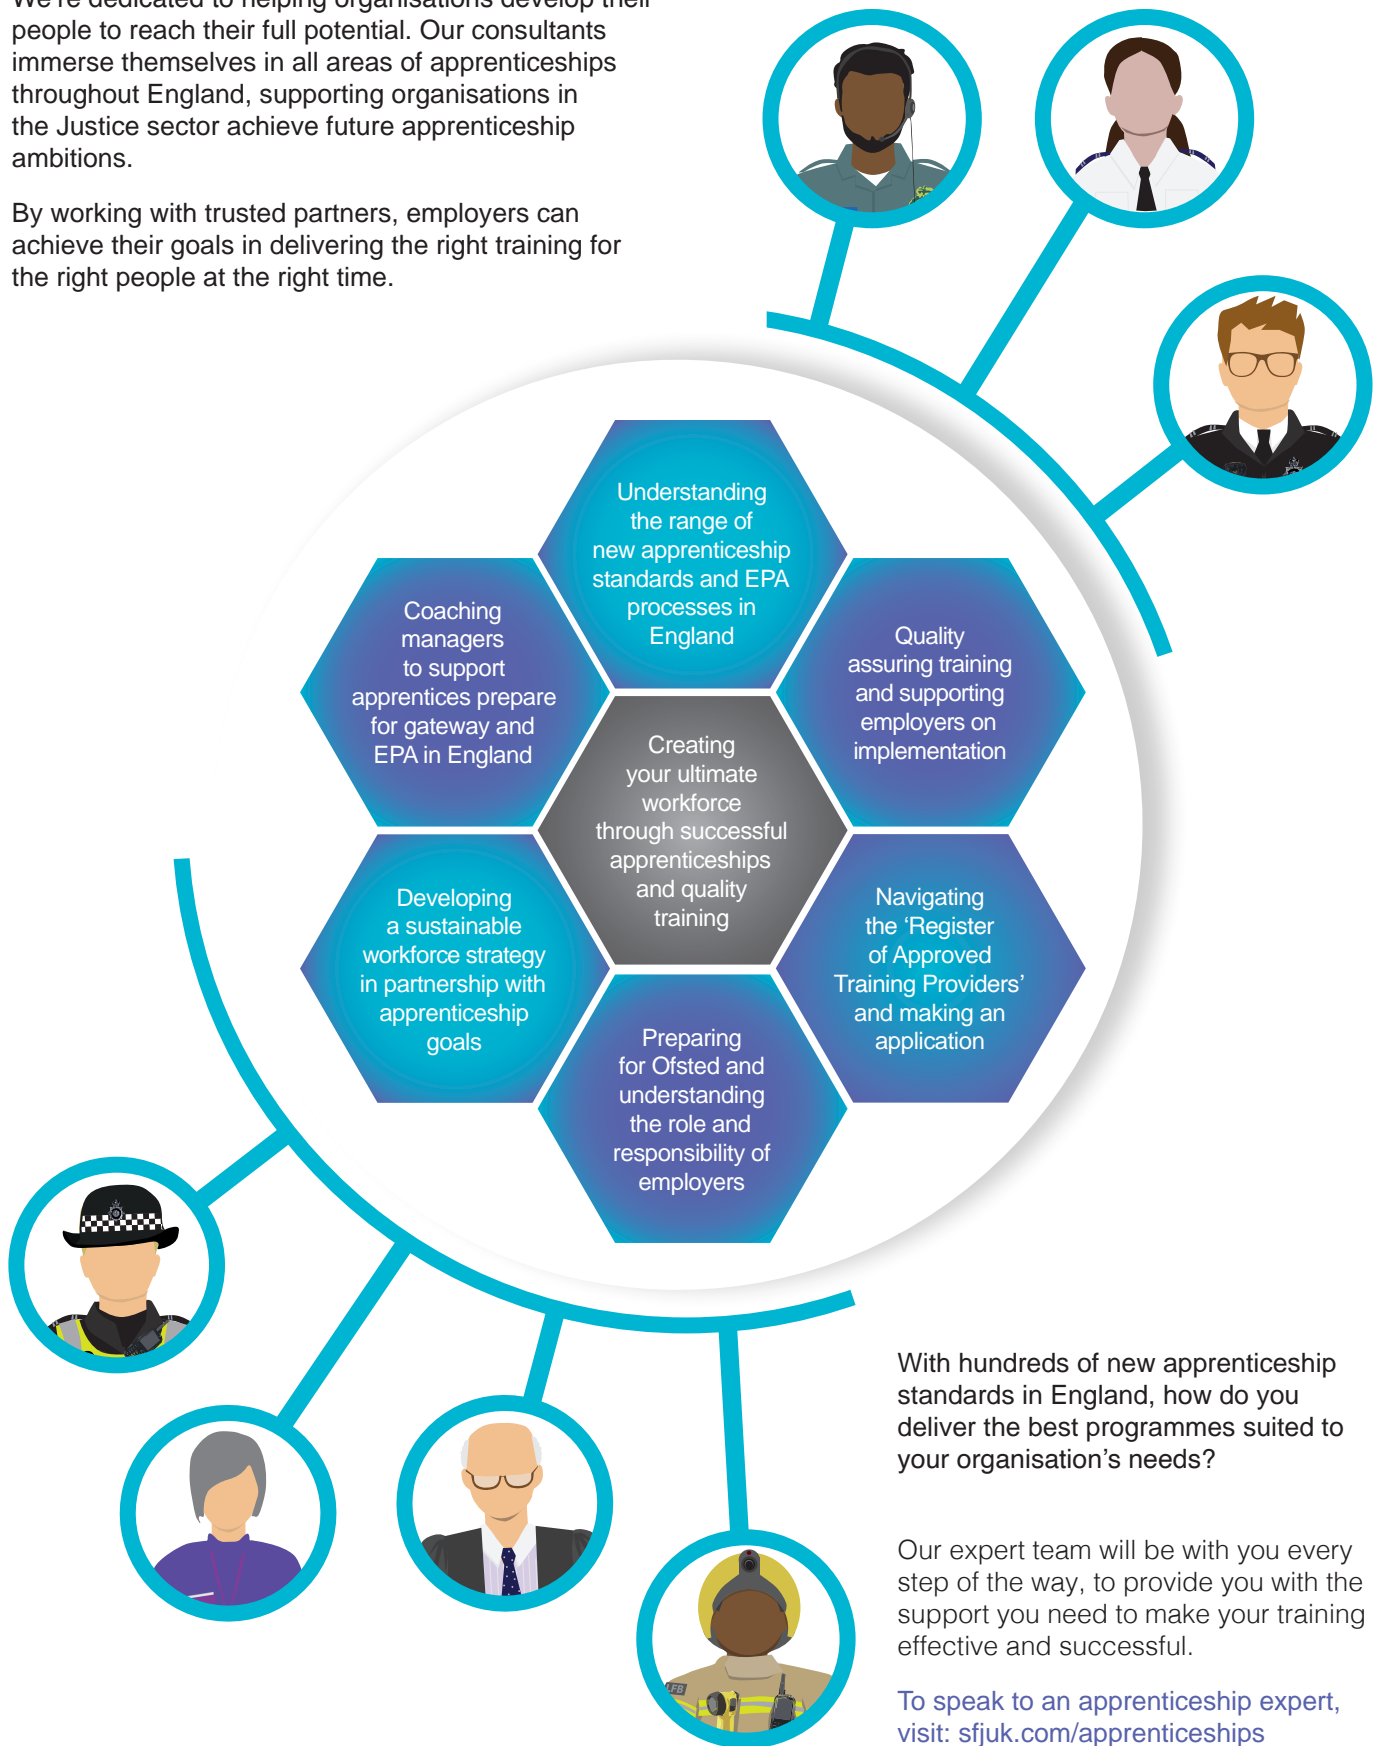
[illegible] people to reach their full potential. Our consultants immerse themselves in all areas of apprenticeships throughout England, supporting organisations in the Justice sector achieve future apprenticeship ambitions.

By working with trusted partners, employers can achieve their goals in delivering the right training for the right people at the right time.

Understanding the range of new apprenticeship standards and EPA processes in England

Coaching managers to support apprentices prepare for gateway and EPA in England

Quality assuring training and supporting employers on implementation

Creating your ultimate workforce through successful apprenticeships and quality training

Developing a sustainable workforce strategy in partnership with apprenticeship goals

Navigating the 'Register of Approved Training Providers' and making an application

Preparing for Ofsted and understanding the role and responsibility of employers

With hundreds of new apprenticeship standards in England, how do you deliver the best programmes suited to your organisation's needs?

Our expert team will be with you every step of the way, to provide you with the support you need to make your training effective and successful.

To speak to an apprenticeship expert, visit: sfjuk.com/apprenticeships